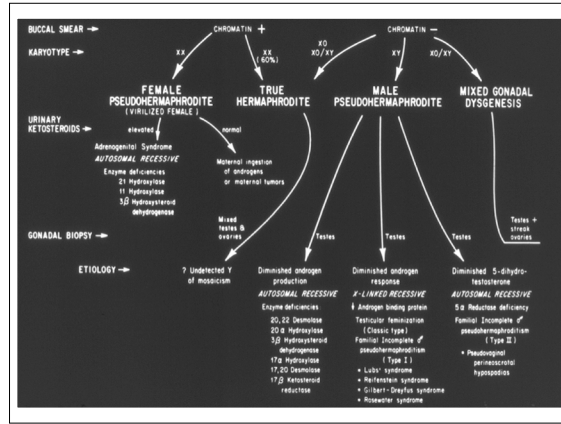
BUCCAL SMEAR →

CHROMATIN +

CHROMATIN −

KARYOTYPE →

XX

XX (60%)

XO XO/XY

XY

XO/XY

FEMALE PSEUDOHERMAPHRODITE (VIRILIZED FEMALE)

TRUE HERMAPHRODITE

MALE PSEUDOHERMAPHRODITE

MIXED GONADAL DYSGENESIS

URINARY KETOSTEROIDS →

elevated

normal

Adrenogenital Syndrome

AUTOSOMAL RECESSIVE

Enzyme deficiencies

21 Hydroxylase

11 Hydroxylase

3β Hydroxysteroid dehydrogenase

Maternal ingestion of androgens or maternal tumors

Mixed testes & ovaries

Testes

Testes

Testes

Testes + streak ovaries

GONADAL BIOPSY →

ETIOLOGY →

? Undetected Y of mosaicism

Diminished androgen production

AUTOSOMAL RECESSIVE

Enzyme deficiencies

20,22 Desmolase

20 α Hydroxylase

3β Hydroxysteroid dehydrogenase

17α Hydroxylase

17,20 Desmolase

17β Ketosteroid reductase

Diminished androgen response

X-LINKED RECESSIVE

↓ Androgen binding protein

Testicular feminization (Classic type)

Familial Incomplete ♂ pseudohermaphrodism (Type I)

• Lubs' syndrome

• Reifenstein syndrome

• Gilbert-Dreyfus syndrome

• Rosewater syndrome

Diminished 5-dihydrotestosterone

AUTOSOMAL RECESSIVE

5α Reductase deficiency

Familial Incomplete ♂ pseudohermaphroditism (Type II)

• Pseudovaginal perineoscrotal hypospadias